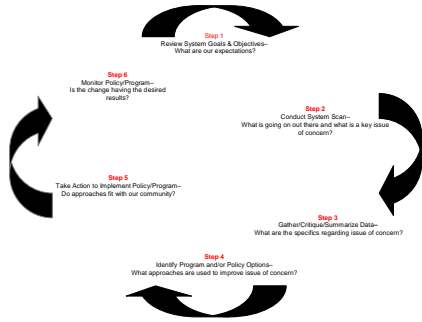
Step 1
Review System Goals & Objectives–
What are our expectations?

Step 2
Conduct System Scan–
What is going on out there and what is a key issue of concern?

Step 3
Gather/Critique/Summarize Data–
What are the specifics regarding issue of concern?

Step 4
Identify Program and/or Policy Options–
What approaches are used to improve issue of concern?

Step 5
Take Action to Implement Policy/Program–
Do approaches fit with our community?

Step 6
Monitor Policy/Program–
Is the change having the desired results?